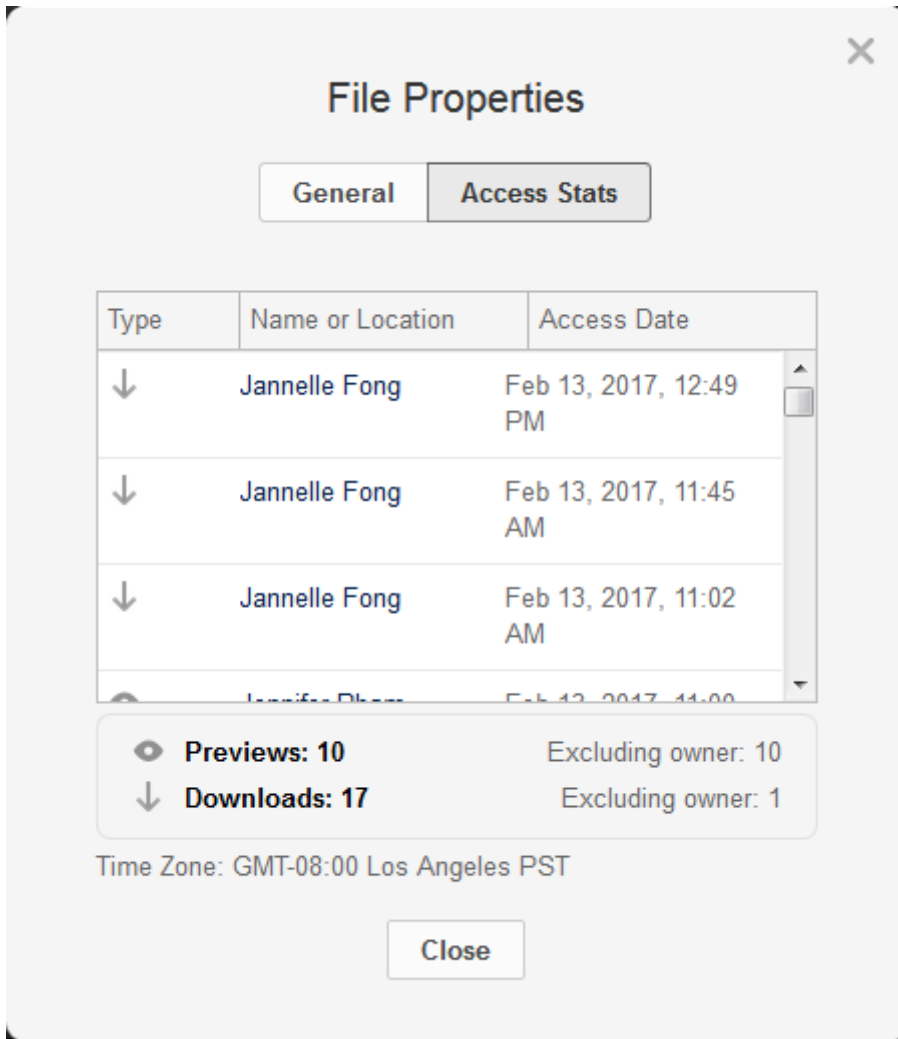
×

File Properties

General | Access Stats

| Type | Name or Location | Access Date |
|---|---|---|
| ↓ | Jannelle Fong | Feb 13, 2017, 12:49 PM |
| ↓ | Jannelle Fong | Feb 13, 2017, 11:45 AM |
| ↓ | Jannelle Fong | Feb 13, 2017, 11:02 AM |
| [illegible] | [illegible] | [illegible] |

Previews: 10 Excluding owner: 10
↓ Downloads: 17 Excluding owner: 1

Time Zone: GMT-08:00 Los Angeles PST

Close